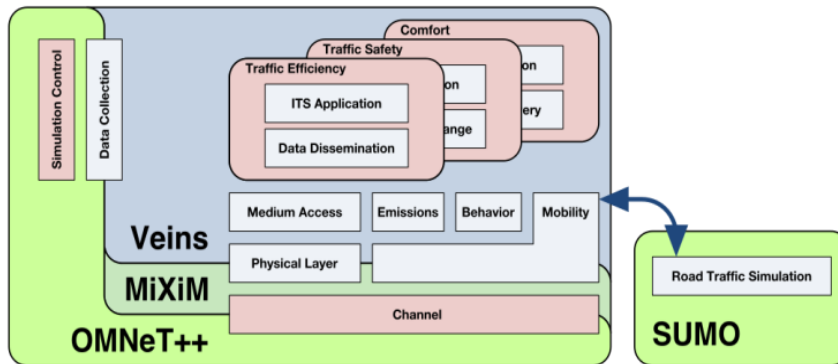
Simulation Control

Data Collection

Comfort

on

ery

Traffic Safety

on

ange

Traffic Efficiency

ITS Application

Data Dissemination

Medium Access

Emissions

Behavior

Mobility

Physical Layer

Veins

MiXiM

Channel

OMNeT++

Road Traffic Simulation

SUMO